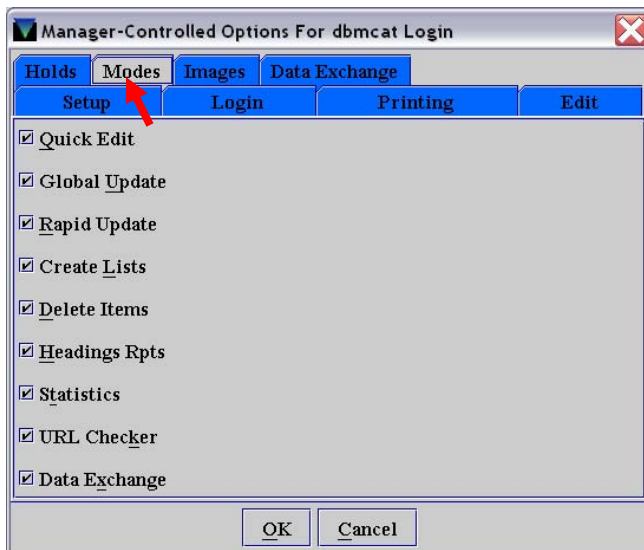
Manager-Controlled Options For dbmcat Login

Holds
Modes
Images
Data Exchange
Setup
Login
Printing
Edit

☑ Quick Edit
☑ Global Update
☑ Rapid Update
☑ Create Lists
☑ Delete Items
☑ Headings Rpts
☑ Statistics
☑ URL Checker
☑ Data Exchange

OK
Cancel